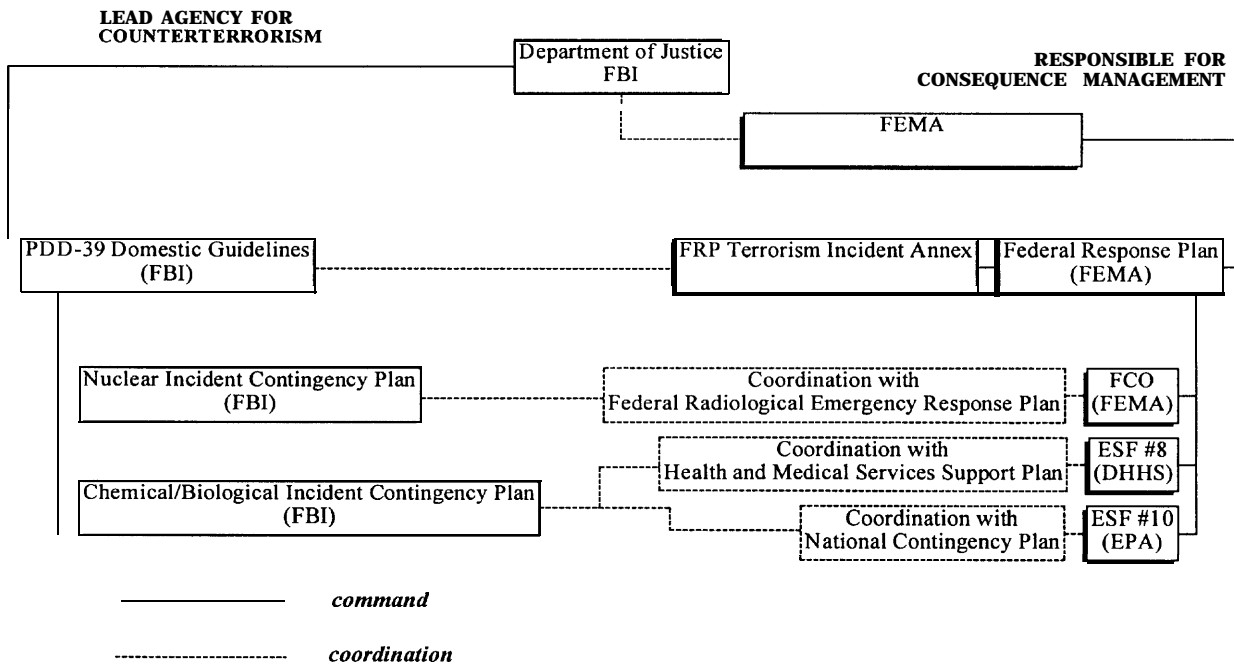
LEAD AGENCY FOR COUNTERTERRORISM

Department of Justice
FBI

RESPONSIBLE FOR CONSEQUENCE MANAGEMENT

FEMA

PDD-39 Domestic Guidelines
(FBI)

FRP Terrorism Incident Annex

Federal Response Plan
(FEMA)

Nuclear Incident Contingency Plan
(FBI)

Coordination with
Federal Radiological Emergency Response Plan

FCO
(FEMA)

Coordination with
Health and Medical Services Support Plan

ESF #8
(DHHS)

Chemical/Biological Incident Contingency Plan
(FBI)

Coordination with
National Contingency Plan

ESF #10
(EPA)

command

coordination